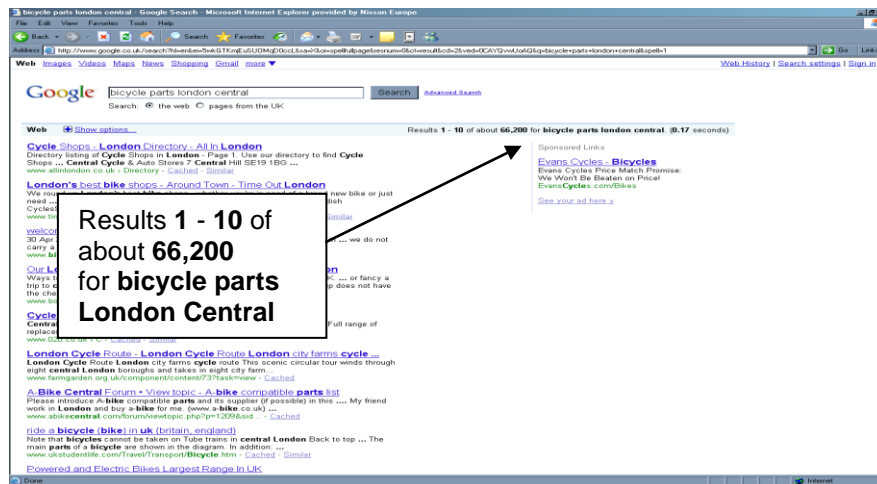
bicycle parts london central - Google Search - Microsoft Internet Explorer provided by Nissan Europe

File Edit View Favorites Tools Help

Back Search Favorites

Address http://www.google.co.uk/search?hl=en&ei=5wkGTKmjEuSUOMqD0ccL&sa=X&oi=spell&resnum=0&ct=result&cd=2&ved=0CAYQvwUoAQ&q=bicycle+parts+london+central&spell=1 Go Links

Web Images Videos Maps News Shopping Gmail more ▼ Web History | Search settings | Sign in

Google bicycle parts london central Search Advanced Search

Search: the web pages from the UK

Web Show options... Results 1 - 10 of about 66,200 for bicycle parts london central. (0.17 seconds)

Cycle Shops - London Directory - All In London
Directory listing of Cycle Shops in London - Page 1. Use our directory to find Cycle Shops ... Central Cycle & Auto Stores 7 Central Hill SE19 1BG ...
www.allinlondon.co.uk › Directory - Cached - Similar

London's best bike shops - Around Town - Time Out London
We round ... new bike or just need ... lish Cycles ...
www.ti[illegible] Similar

welco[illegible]
30 Apr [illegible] ... we do not carry a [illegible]
www.bi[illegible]

Our L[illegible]
Ways t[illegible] ... or fancy a trip to c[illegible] p does not have the che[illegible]
www.bo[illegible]

Cycle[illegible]
Central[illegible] Full range of replace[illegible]
www.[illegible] - Cached - Similar

Results 1 - 10 of about 66,200 for bicycle parts London Central

London Cycle Route - London Cycle Route London city farms cycle ...
London Cycle Route London city farms cycle route This scenic circular tour winds through eight central London boroughs and takes in eight city farm...
www.farmgarden.org.uk/component/content/73?task=view - Cached

A-Bike Central Forum • View topic - A-Bike compatible parts list
Please introduce A-bike compatible parts and its supplier (if possible) in this .... My friend work in London and buy a-bike for me. (www.a-bike.co.uk) ...
www.abikecentral.com/forum/viewtopic.php?p=1209&sid... - Cached

ride a bicycle (bike) in uk (britain, england)
Note that bicycles cannot be taken on Tube trains in central London Back to top ... The main parts of a bicycle are shown in the diagram. In addition: ...
www.ukstudentlife.com/Travel/Transport/Bicycle.htm - Cached - Similar

Powered and Electric Bikes Largest Range In UK

Sponsored Links

Evans Cycles - Bicycles
Evans Cycles Price Match Promise: We Won't Be Beaten on Price!
EvansCycles.com/Bikes

See your ad here »

Done Internet